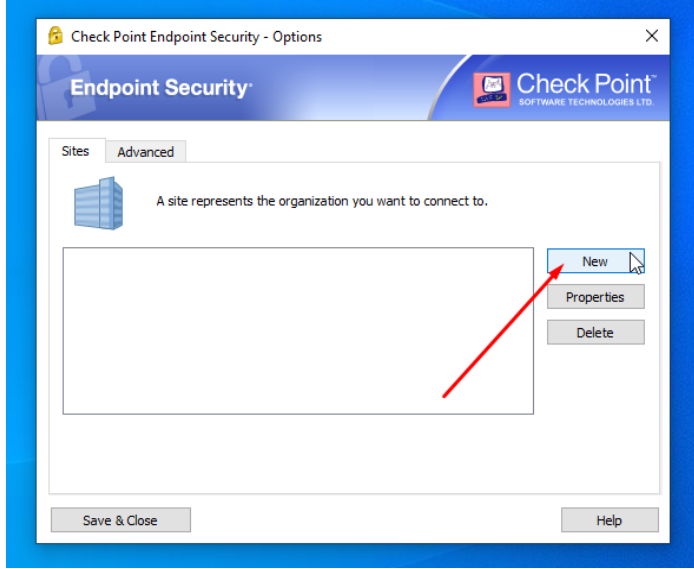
Check Point Endpoint Security - Options

Endpoint Security

Check Point
SOFTWARE TECHNOLOGIES LTD.

Sites
Advanced

A site represents the organization you want to connect to.

New
Properties
Delete

Save & Close
Help